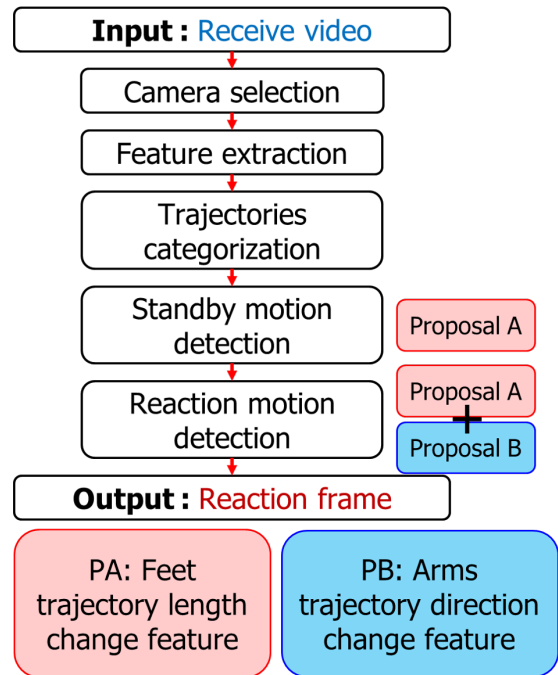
Input : Receive video

Camera selection

Feature extraction

Trajectories categorization

Standby motion detection

Proposal A

Reaction motion detection

Proposal A
+
Proposal B

Output : Reaction frame

PA: Feet trajectory length change feature

PB: Arms trajectory direction change feature